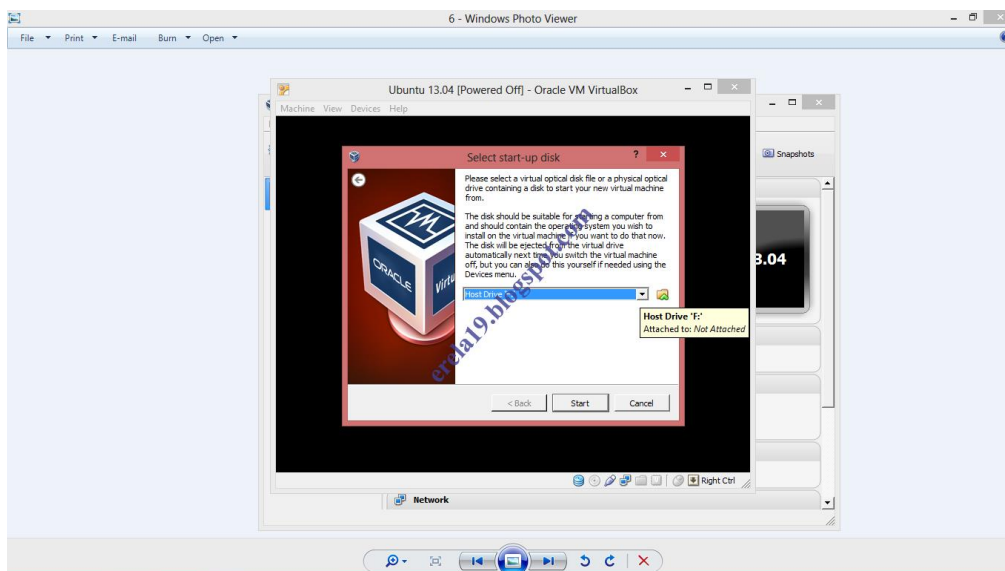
6 - Windows Photo Viewer

File ▾ Print ▾ E-mail Burn ▾ Open ▾

Ubuntu 13.04 [Powered Off] - Oracle VM VirtualBox

Machine View Devices Help

Snapshots

3.04

Select start-up disk

?

Please select a virtual optical disk file or a physical optical drive containing a disk to start your new virtual machine from.

The disk should be suitable for starting a computer from and should contain the operating system you wish to install on the virtual machine if you want to do that now. The disk will be ejected from the virtual drive automatically next time you switch the virtual machine off, but you can also do this yourself if needed using the Devices menu.

Host Drive 'F:'

Host Drive 'F:'
Attached to: Not Attached

ORACLE

Virtual

VM

erala19.blogspot.com

< Back Start Cancel

Right Ctrl

Network